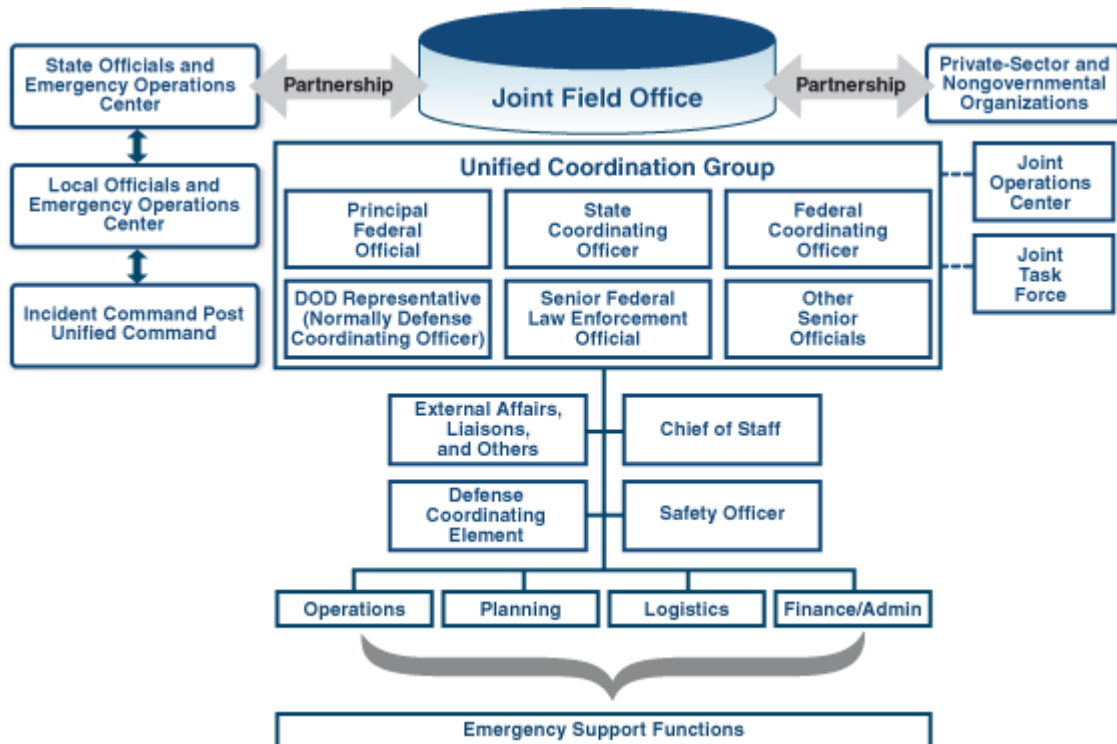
State Officials and Emergency Operations Center

Partnership

Joint Field Office

Partnership

Private-Sector and Nongovernmental Organizations

Local Officials and Emergency Operations Center

Incident Command Post Unified Command

Unified Coordination Group

Principal Federal Official

State Coordinating Officer

Federal Coordinating Officer

DOD Representative (Normally Defense Coordinating Officer)

Senior Federal Law Enforcement Official

Other Senior Officials

Joint Operations Center

Joint Task Force

External Affairs, Liaisons, and Others

Chief of Staff

Defense Coordinating Element

Safety Officer

Operations

Planning

Logistics

Finance/Admin

Emergency Support Functions